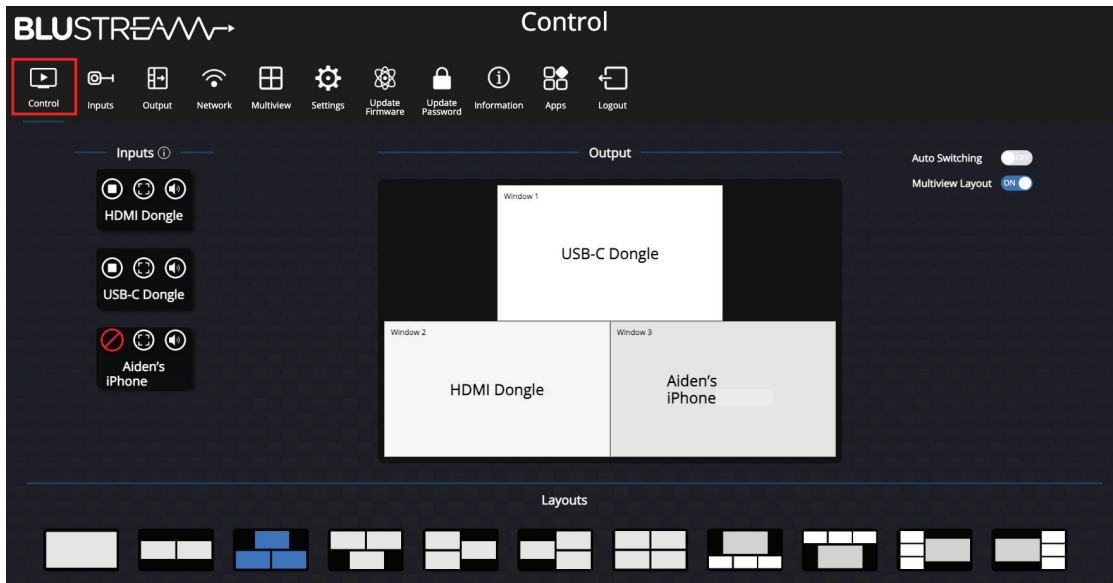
BLUSTREAM

Control

Control
Inputs
Output
Network
Multiview
Settings
Update Firmware
Update Password
Information
Apps
Logout

Inputs ⓘ

HDMI Dongle

USB-C Dongle

Aiden's iPhone

Output

Window 1
USB-C Dongle

Window 2
HDMI Dongle

Window 3
Aiden's iPhone

Auto Switching OFF
Multiview Layout ON

Layouts